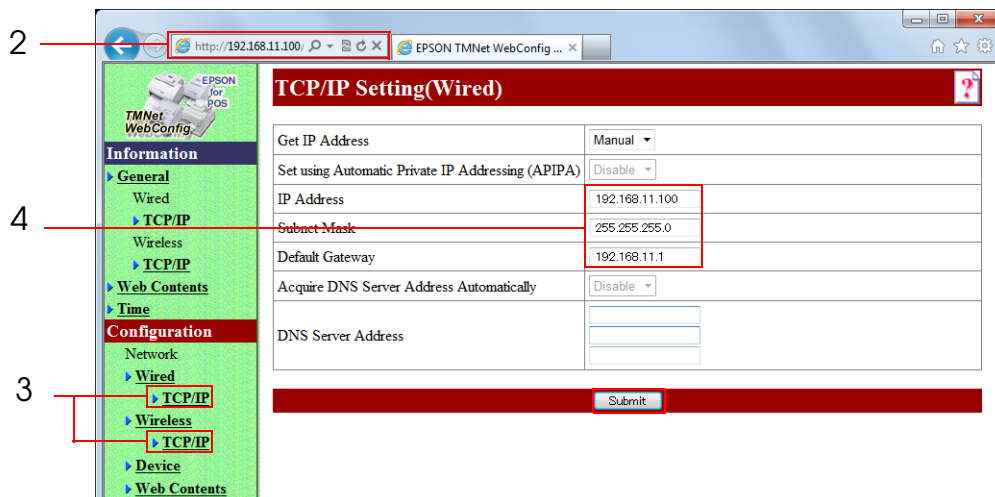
2

http://192.168.11.100/

EPSON TMNet WebConfig ... ×

EPSON for POS
TMNet WebConfig

Information
General
Wired
TCP/IP
Wireless
TCP/IP
Web Contents
Time
Configuration
Network
Wired
TCP/IP
Wireless
TCP/IP
Device
Web Contents

TCP/IP Setting(Wired)

| | |
|---|---|
| Get IP Address | Manual |
| Set using Automatic Private IP Addressing (APIPA) | Disable |
| IP Address | 192.168.11.100 |
| Subnet Mask | 255.255.255.0 |
| Default Gateway | 192.168.11.1 |
| Acquire DNS Server Address Automatically | Disable |
| DNS Server Address | |

Submit

4

3